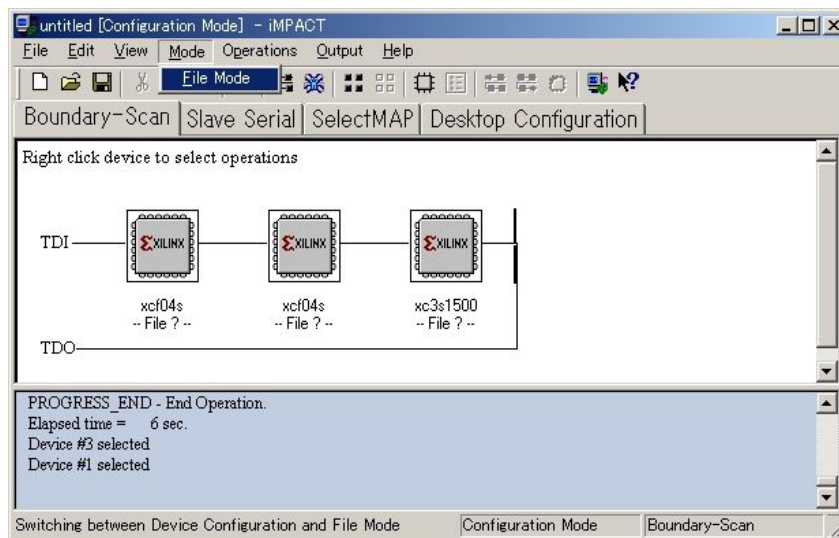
untitled [Configuration Mode] - iMPACT

File Edit View Mode Operations Output Help

File Mode

Boundary-Scan | Slave Serial | SelectMAP | Desktop Configuration

Right click device to select operations

TDI

XILINX

XILINX

XILINX

xcf04s
-- File ? --

xcf04s
-- File ? --

xc3s1500
-- File ? --

TDO

PROGRESS_END - End Operation.
Elapsed time = 6 sec.
Device #3 selected
Device #1 selected

Switching between Device Configuration and File Mode | Configuration Mode | Boundary-Scan